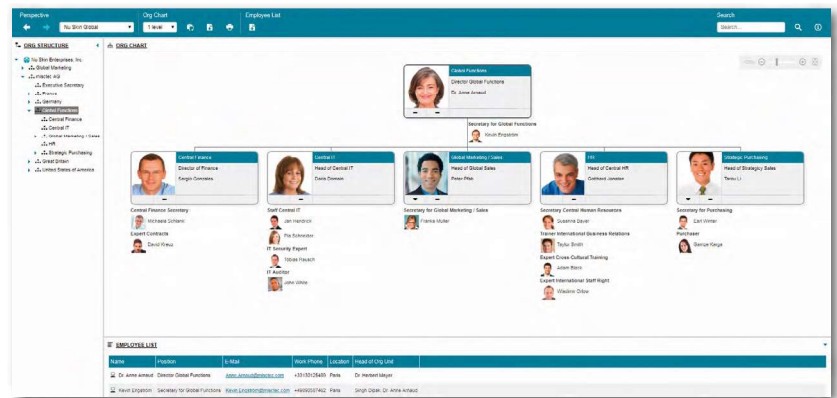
Perspective
Nu Skin Global
Org Chart
1 level
Employee List
Search
Search...

ORG STRUCTURE
Nu Skin Enterprises, Inc.
Global Marketing
Interlet AG
Executive Secretary
Finance
Germany
Global Functions
Central Finance
Central IT
Global Marketing / Sales
HR
Strategic Purchasing
Great Britain
United States of America

ORG CHART

Global Functions
Director Global Functions
Dr. Anne Arnaud

Secretary for Global Functions
Kevin Engström

Central Finance
Director of Finance
Sergio Gonzales

Central IT
Head of Central IT
Doris Dorman

Global Marketing / Sales
Head of Global Sales
Peter Pilot

HR
Head of Central HR
Gotthard Jonsten

Strategic Purchasing
Head of Strategic Sales
Tenko Li

Central Finance Secretary
Michaela Schlenk
Expert Contracts
David Kreuz

Staff Central IT
Jan Hendrick
Pia Schneider
IT Security Expert
Tobias Frauch
IT Auditor
John White

Secretary for Global Marketing / Sales
Franka Muller

Secretary Central Human Resources
Susanne Bauer
Trainer International Business Relations
Taylor Smith
Expert Cross Cultural Training
Adam Bern
Expert International Staff Right
Wladimir Orlow

Secretary for Purchasing
Carl Winter
Purchaser
Denise Kaiga

EMPLOYEE LIST

| Name | Position | E-Mail | Work Phone | Location | Head of Org Unit |
|---|---|---|---|---|---|
| Dr. Anne Arnaud | Director Global Functions | Anne.Arnaud@interlet.com | +33135125485 | Paris | Dr. Herbert Mayer |
| Kevin Engström | Secretary for Global Functions | Kevin.Engstrom@interlet.com | +46050537402 | Paris | Singh Dipak; Dr. Anne Arnaud |